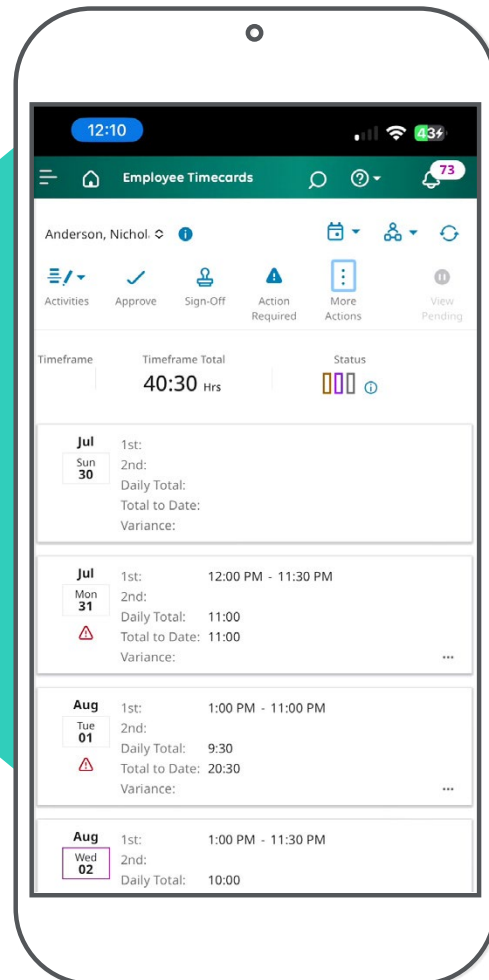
12:10

43

Employee Timecards

73

Anderson, Nichol

Activities
Approve
Sign-Off
Action Required
More Actions
View Pending

Timeframe
Timeframe Total
40:30 Hrs
Status

Jul
Sun
30
1st:
2nd:
Daily Total:
Total to Date:
Variance:

Jul
Mon
31
1st: 12:00 PM - 11:30 PM
2nd:
Daily Total: 11:00
Total to Date: 11:00
Variance:
...

Aug
Tue
01
1st: 1:00 PM - 11:00 PM
2nd:
Daily Total: 9:30
Total to Date: 20:30
Variance:
...

Aug
Wed
02
1st: 1:00 PM - 11:30 PM
2nd:
Daily Total: 10:00